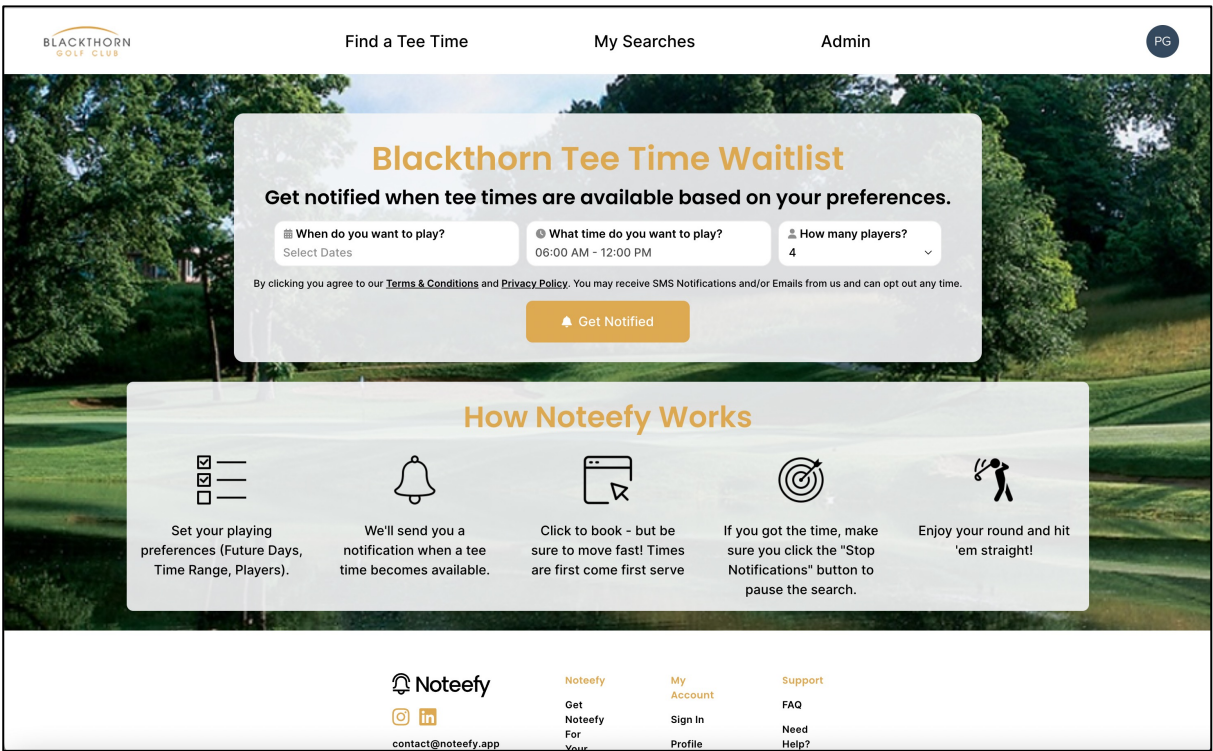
BLACKTHORN GOLF CLUB

Find a Tee Time
My Searches
Admin
PG

Blackthorn Tee Time Waitlist

Get notified when tee times are available based on your preferences.

When do you want to play?
Select Dates

What time do you want to play?
06:00 AM - 12:00 PM

How many players?
4

By clicking you agree to our Terms & Conditions and Privacy Policy. You may receive SMS Notifications and/or Emails from us and can opt out any time.

Get Notified

How Noteefy Works

Set your playing preferences (Future Days, Time Range, Players).

We'll send you a notification when a tee time becomes available.

Click to book - but be sure to move fast! Times are first come first serve

If you got the time, make sure you click the "Stop Notifications" button to pause the search.

Enjoy your round and hit 'em straight!

Noteefy

contact@noteefy.app

Noteefy
Get Noteefy For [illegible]

My Account
Sign In
Profile

Support
FAQ
Need Help?